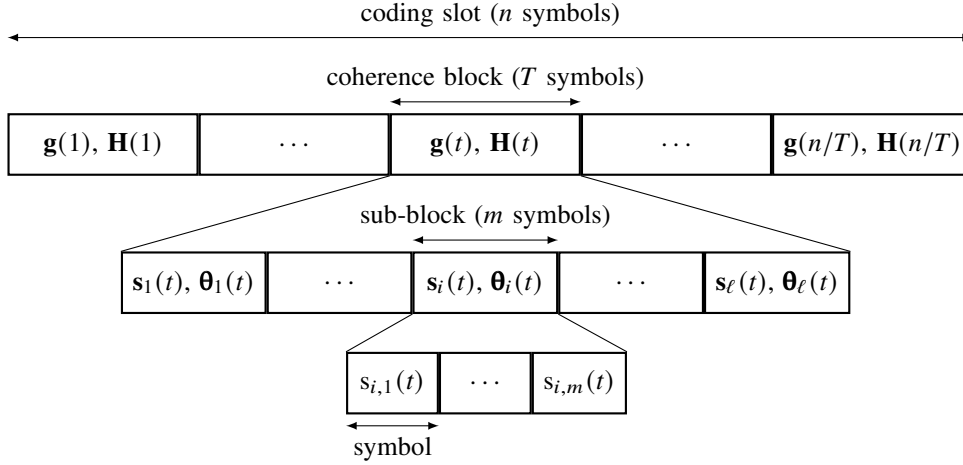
coding slot ($n$ symbols)

coherence block ($T$ symbols)

$\mathbf{g}(1)$, $\mathbf{H}(1)$ | $\cdots$ | $\mathbf{g}(t)$, $\mathbf{H}(t)$ | $\cdots$ | $\mathbf{g}(n/T)$, $\mathbf{H}(n/T)$

sub-block ($m$ symbols)

$\mathbf{s}_1(t)$, $\boldsymbol{\theta}_1(t)$ | $\cdots$ | $\mathbf{s}_i(t)$, $\boldsymbol{\theta}_i(t)$ | $\cdots$ | $\mathbf{s}_\ell(t)$, $\boldsymbol{\theta}_\ell(t)$

$\mathrm{s}_{i,1}(t)$ | $\cdots$ | $\mathrm{s}_{i,m}(t)$

symbol